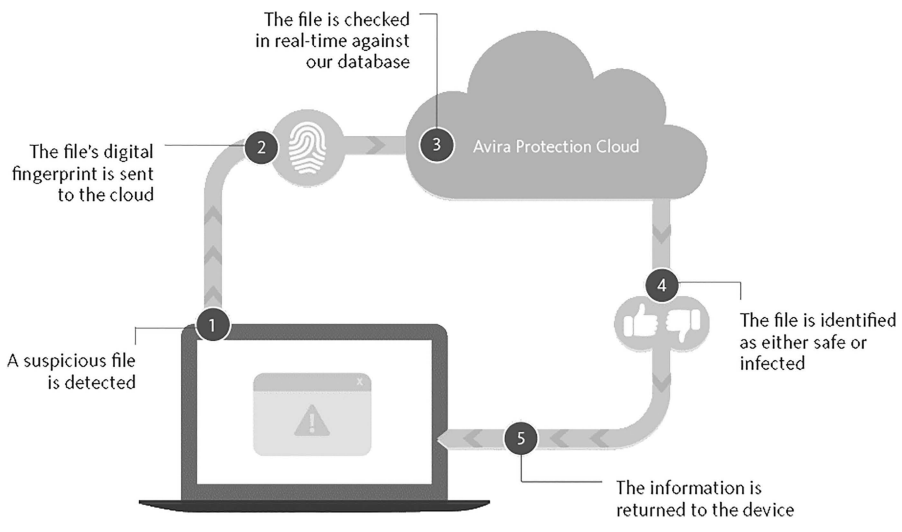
The file is checked in real-time against our database

3

Avira Protection Cloud

2

The file's digital fingerprint is sent to the cloud

4

The file is identified as either safe or infected

1

A suspicious file is detected

x

5

The information is returned to the device